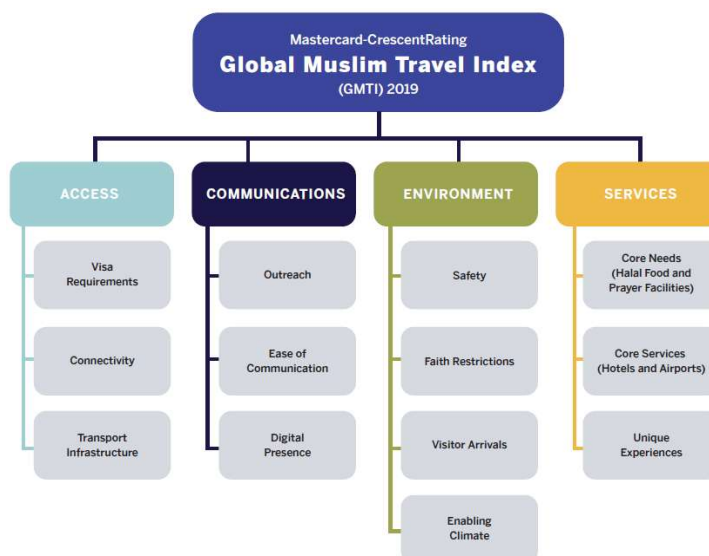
Mastercard-CrescentRating
Global Muslim Travel Index
(GMTI) 2019

ACCESS

Visa Requirements

Connectivity

Transport Infrastructure

COMMUNICATIONS

Outreach

Ease of Communication

Digital Presence

ENVIRONMENT

Safety

Faith Restrictions

Visitor Arrivals

Enabling Climate

SERVICES

Core Needs (Halal Food and Prayer Facilities)

Core Services (Hotels and Airports)

Unique Experiences